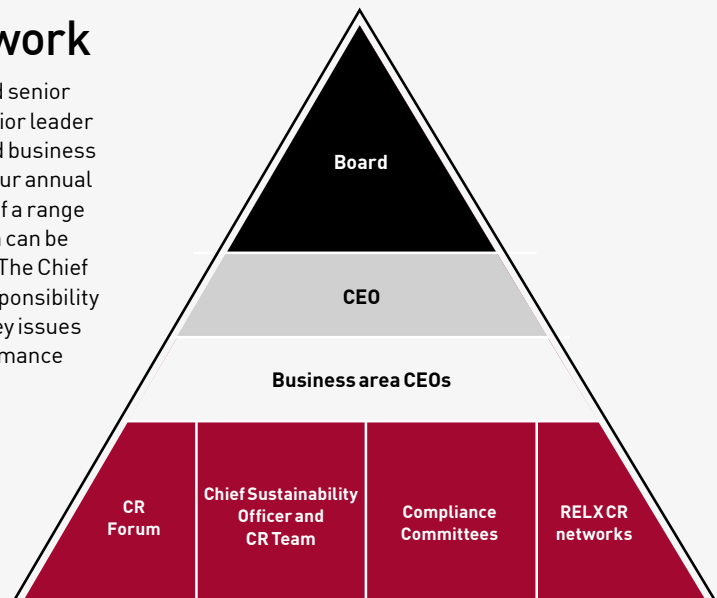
work

l senior ior leader l business ur annual f a range can be The Chief ponsibility ey issues mance

Board

CEO

Business area CEOs

CR Forum

Chief Sustainability Officer and CR Team

Compliance Committees

RELX CR networks